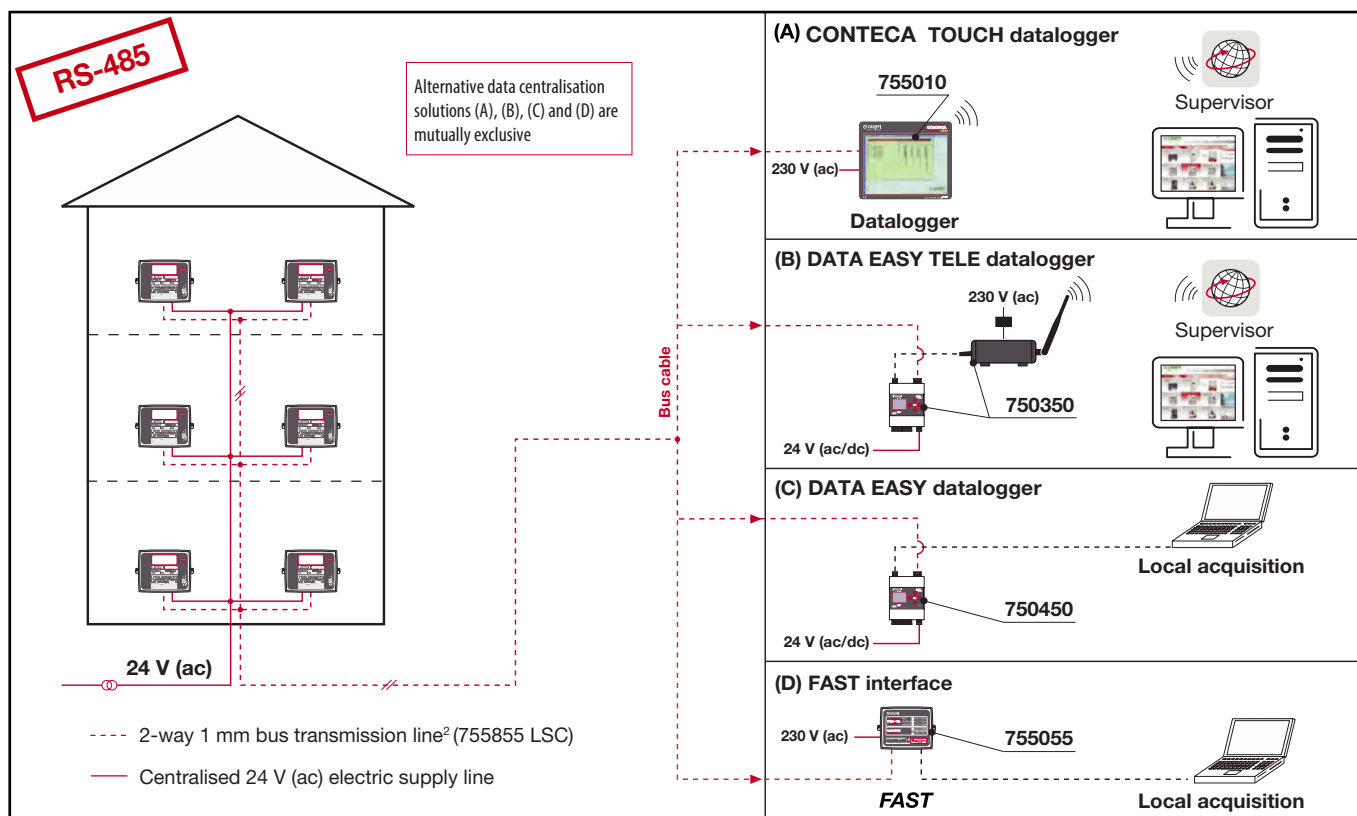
RS-485

Alternative data centralisation solutions (A), (B), (C) and (D) are mutually exclusive

24 V (ac)

Bus cable

- - - 2-way 1 mm bus transmission line$^2$ (755855 LSC)

—— Centralised 24 V (ac) electric supply line

(A) CONTECA TOUCH datalogger

755010

230 V (ac)

Datalogger

Supervisor

(B) DATA EASY TELE datalogger

230 V (ac)

Supervisor

750350

24 V (ac/dc)

(C) DATA EASY datalogger

Local acquisition

750450

24 V (ac/dc)

(D) FAST interface

230 V (ac)

755055

FAST

Local acquisition